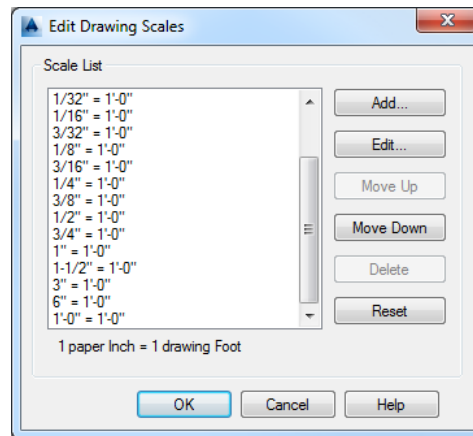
Edit Drawing Scales

Scale List

1/32" = 1'-0"
1/16" = 1'-0"
3/32" = 1'-0"
1/8" = 1'-0"
3/16" = 1'-0"
1/4" = 1'-0"
3/8" = 1'-0"
1/2" = 1'-0"
3/4" = 1'-0"
1" = 1'-0"
1-1/2" = 1'-0"
3" = 1'-0"
6" = 1'-0"
1'-0" = 1'-0"

Add...
Edit...
Move Up
Move Down
Delete
Reset

1 paper Inch = 1 drawing Foot

OK
Cancel
Help